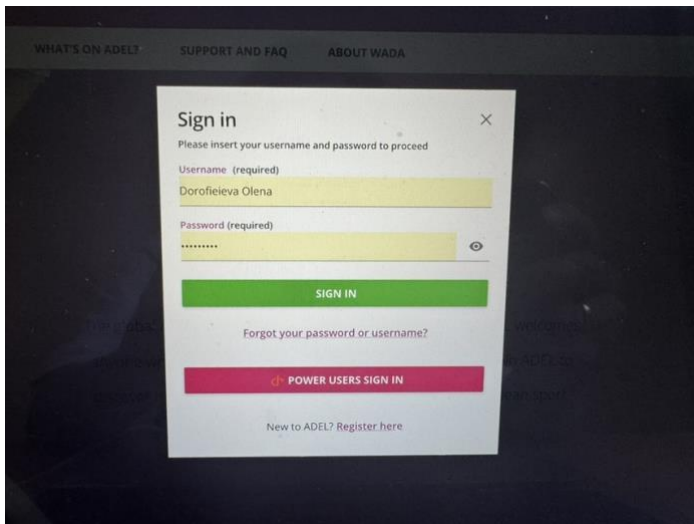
WHAT'S ON ADEL? SUPPORT AND FAQ ABOUT WADA

Sign in
Please insert your username and password to proceed

Username (required)
Dorofieieva Olena

Password (required)
••••••••••

SIGN IN

Forgot your password or username?

POWER USERS SIGN IN

New to ADEL? Register here